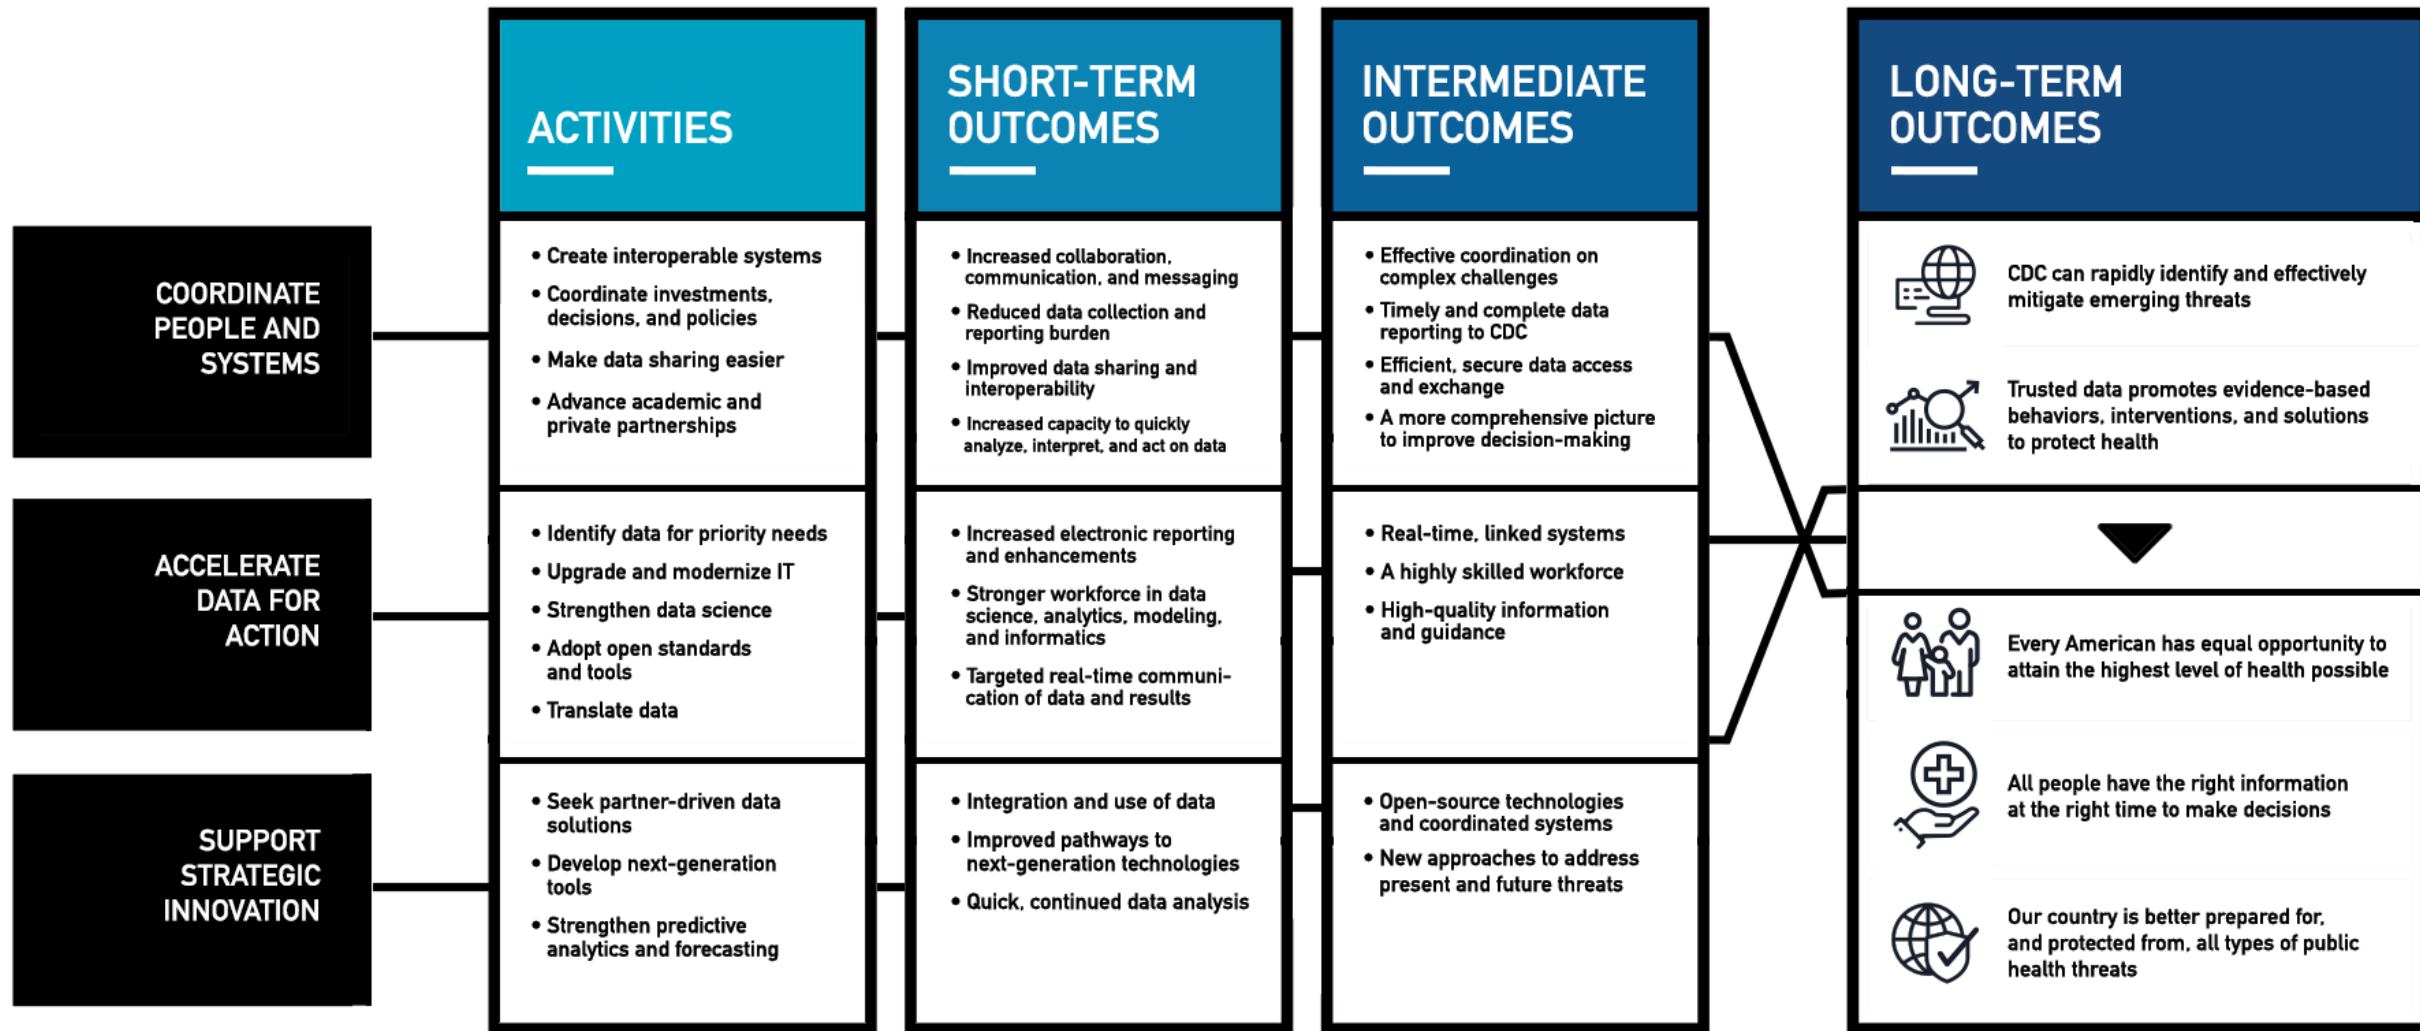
COORDINATE PEOPLE AND SYSTEMS

ACCELERATE DATA FOR ACTION

SUPPORT STRATEGIC INNOVATION

ACTIVITIES

• Create interoperable systems
• Coordinate investments, decisions, and policies
• Make data sharing easier
• Advance academic and private partnerships

• Identify data for priority needs
• Upgrade and modernize IT
• Strengthen data science
• Adopt open standards and tools
• Translate data

• Seek partner-driven data solutions
• Develop next-generation tools
• Strengthen predictive analytics and forecasting

SHORT-TERM OUTCOMES

• Increased collaboration, communication, and messaging
• Reduced data collection and reporting burden
• Improved data sharing and interoperability
• Increased capacity to quickly analyze, interpret, and act on data

• Increased electronic reporting and enhancements
• Stronger workforce in data science, analytics, modeling, and informatics
• Targeted real-time communication of data and results

• Integration and use of data
• Improved pathways to next-generation technologies
• Quick, continued data analysis

INTERMEDIATE OUTCOMES

• Effective coordination on complex challenges
• Timely and complete data reporting to CDC
• Efficient, secure data access and exchange
• A more comprehensive picture to improve decision-making

• Real-time, linked systems
• A highly skilled workforce
• High-quality information and guidance

• Open-source technologies and coordinated systems
• New approaches to address present and future threats

LONG-TERM OUTCOMES

CDC can rapidly identify and effectively mitigate emerging threats

Trusted data promotes evidence-based behaviors, interventions, and solutions to protect health

Every American has equal opportunity to attain the highest level of health possible

All people have the right information at the right time to make decisions

Our country is better prepared for, and protected from, all types of public health threats